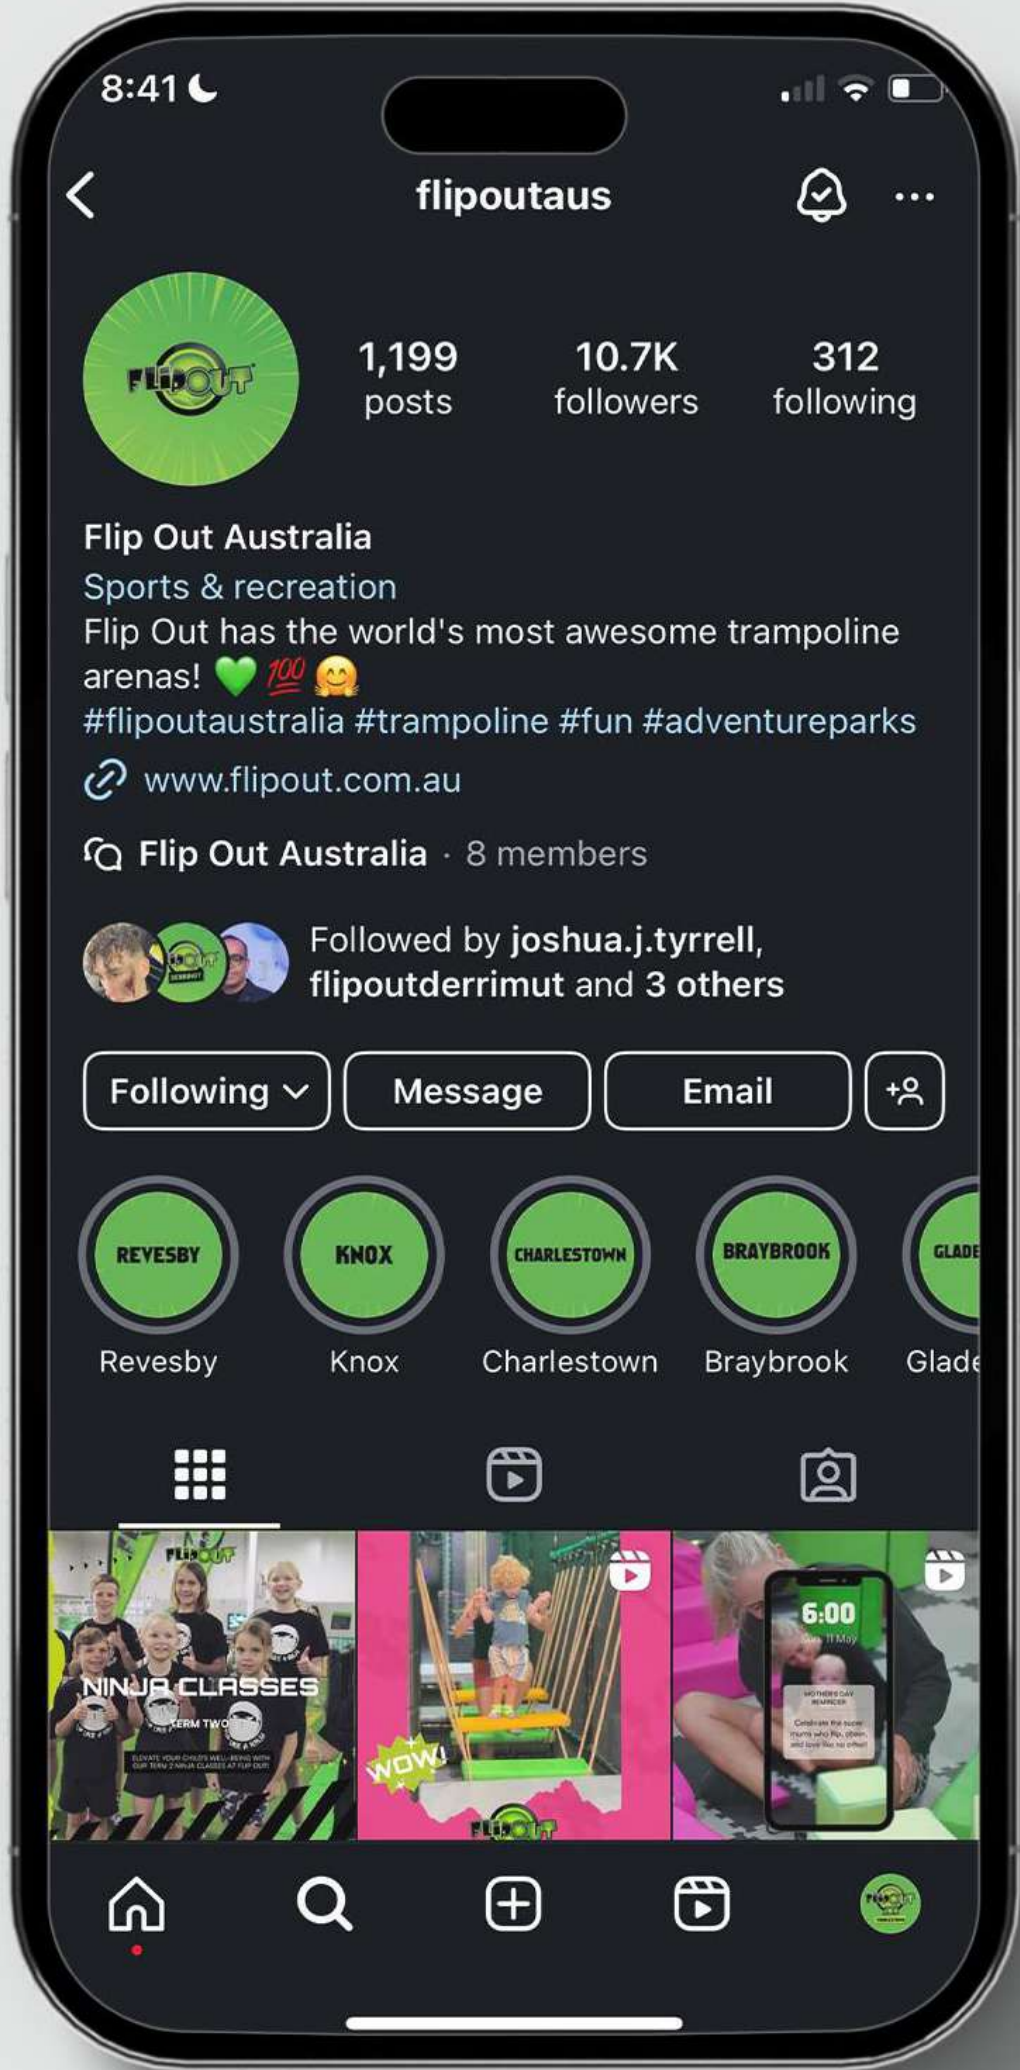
8:41

flipoutaus

FLIP OUT

1,199
posts

10.7K
followers

312
following

Flip Out Australia
Sports & recreation
Flip Out has the world's most awesome trampoline arenas! 💚 💯 🤗
#flipoutaustralia #trampoline #fun #adventureparks

www.flipout.com.au

Flip Out Australia · 8 members

Followed by joshua.j.tyrrell, flipoutderrimut and 3 others

Following

Message

Email

REVESBY
Revesby

KNOX
Knox

CHARLESTOWN
Charlestown

BRAYBROOK
Braybrook

GLADE
Glade

FLIP OUT
NINJA CLASSES
TERM TWO
ELEVATE YOUR CHILD'S WELL-BEING WITH OUR TERM 2 NINJA CLASSES AT FLIP OUT!

WOW!
FLIP OUT

6:00
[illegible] 11 May
MOTHER'S DAY REMINDER
Celebrate the super mums who flip, cheer, and love like no other!